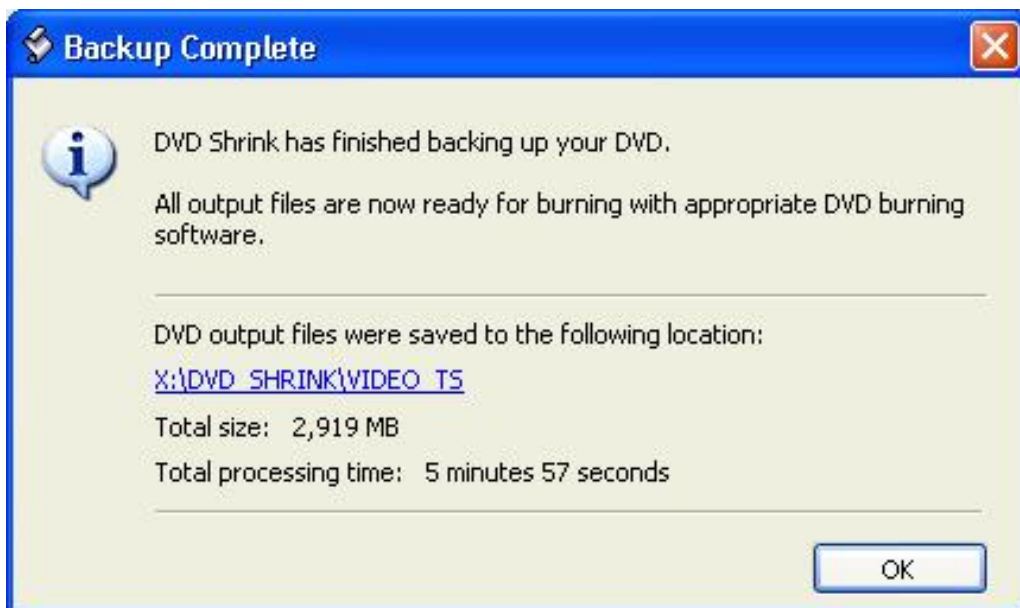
Backup Complete

DVD Shrink has finished backing up your DVD.

All output files are now ready for burning with appropriate DVD burning software.

DVD output files were saved to the following location:

X:\DVD_SHRINK\VIDEO_TS

Total size: 2,919 MB

Total processing time: 5 minutes 57 seconds

OK